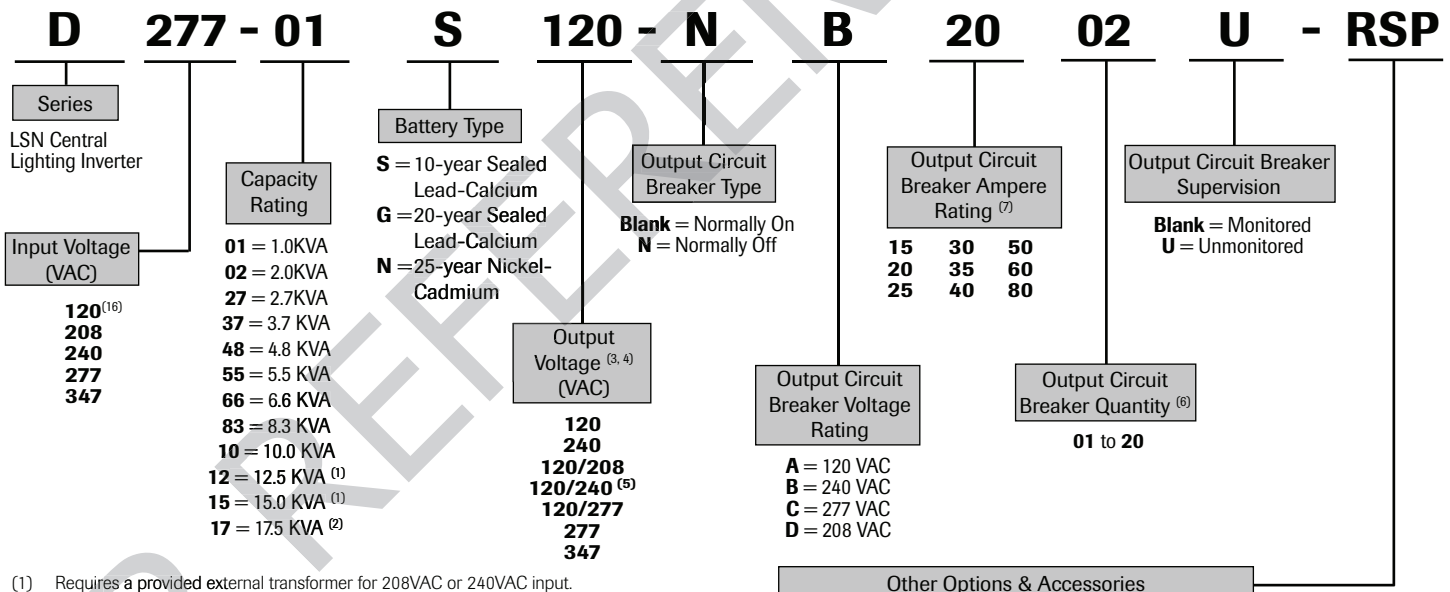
D 277 - 01 S 120 - N B 20 02 U - RSP

Series

LSN Central Lighting Inverter

Input Voltage (VAC)

$120^{(16)}$
208
240
277
347

Capacity Rating

01 = 1.0KVA
02 = 2.0KVA
27 = 2.7KVA
37 = 3.7 KVA
48 = 4.8 KVA
55 = 5.5 KVA
66 = 6.6 KVA
83 = 8.3 KVA
10 = 10.0 KVA
12 = 12.5 KVA $^{(1)}$
15 = 15.0 KVA $^{(1)}$
17 = 17.5 KVA $^{(2)}$

Battery Type

S = 10-year Sealed Lead-Calcium
G = 20-year Sealed Lead-Calcium
N = 25-year Nickel-Cadmium

Output Voltage $^{(3, 4)}$ (VAC)

120
240
120/208
120/240 $^{(5)}$
120/277
277
347

Output Circuit Breaker Type

Blank = Normally On
N = Normally Off

Output Circuit Breaker Voltage Rating

A = 120 VAC
B = 240 VAC
C = 277 VAC
D = 208 VAC

Output Circuit Breaker Ampere Rating $^{(7)}$

| 15 | 30 | 50 |
|---|---|---|
| 20 | 35 | 60 |
| 25 | 40 | 80 |

Output Circuit Breaker Quantity $^{(6)}$

01 to 20

Output Circuit Breaker Supervision

Blank = Monitored
U = Unmonitored

Other Options & Accessories

(1) Requires a provided external transformer for 208VAC or 240VAC input.